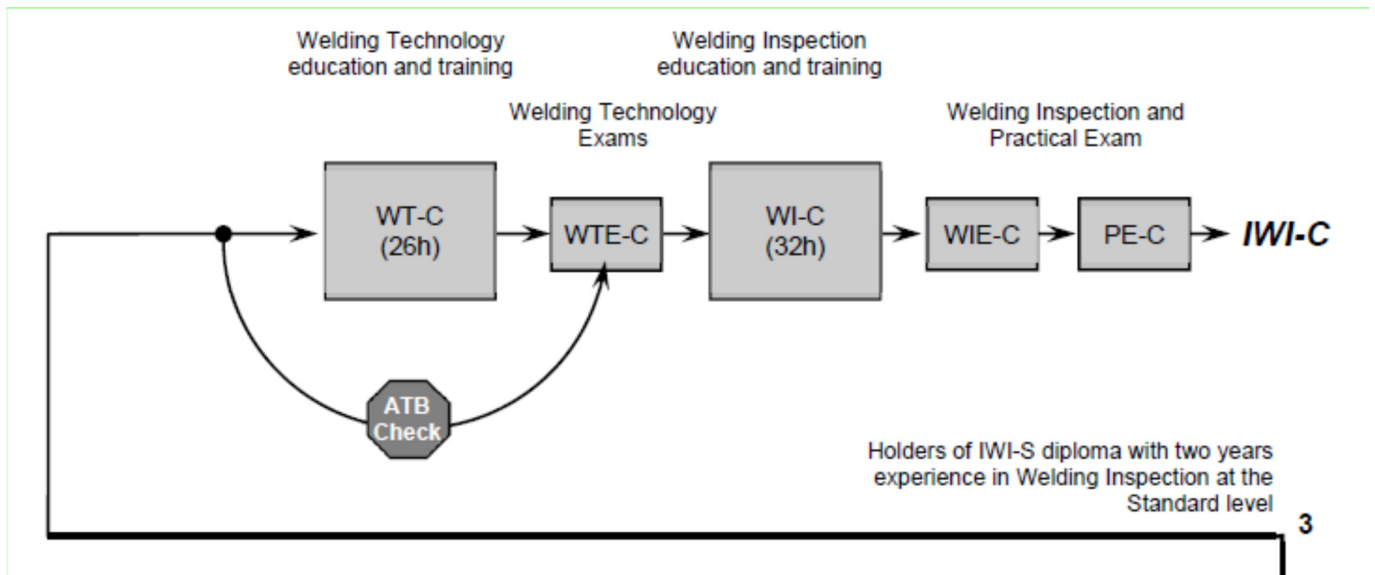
Welding Technology education and training

Welding Inspection education and training

Welding Technology Exams

Welding Inspection and Practical Exam

WT-C (26h)

WTE-C

WI-C (32h)

WIE-C

PE-C

IWI-C

ATB Check

Holders of IWI-S diploma with two years experience in Welding Inspection at the Standard level

3